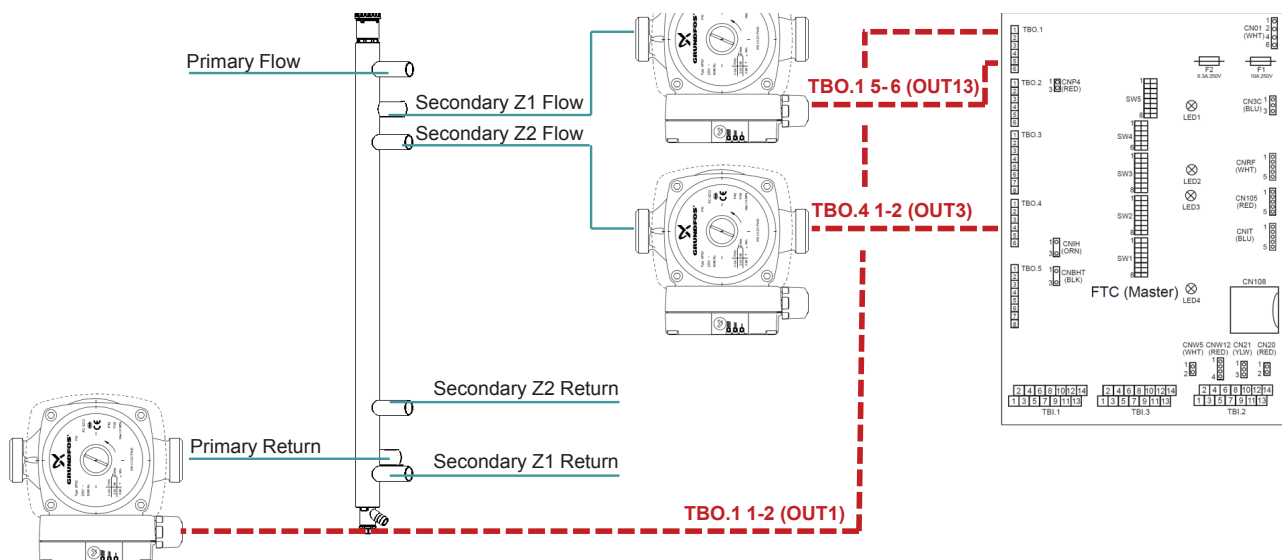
Primary Flow

Secondary Z1 Flow

Secondary Z2 Flow

TBO.1 5-6 (OUT13)

TBO.4 1-2 (OUT3)

Secondary Z2 Return

Primary Return

Secondary Z1 Return

TBO.1 1-2 (OUT1)

GRUNDFOS

TBO.1
1
2
3
4
5
6

TBO.2
1
2
3
4
5
6

CNP4 (RED)

TBO.3
1
2
3
4
5
6
7
8

TBO.4
1
2
3
4
5
6

CNIH (ORN)

CNBHT (BLK)

TBO.5
1
2
3
4
5
6
7
8

SW5

SW4

SW3

SW2

SW1

LED1

LED2

LED3

LED4

FTC (Master)

CN01 (WHT)

F2 6.3A 250V

F1 10A 250V

CN3C (BLU)

CNRF (WHT)

CN105 (RED)

CNIT (BLU)

CN108

CNW5 (WHT)

CNW12 (RED)

CN21 (YLW)

CN20 (RED)

| 2 | 4 | 6 | 8 | 10 | 12 | 14 |
|---|---|---|---|---|---|---|
| 1 | 3 | 5 | 7 | 9 | 11 | 13 |

TBI.1

| 2 | 4 | 6 | 8 | 10 | 12 | 14 |
|---|---|---|---|---|---|---|
| 1 | 3 | 5 | 7 | 9 | 11 | 13 |

TBI.3

| 2 | 4 | 6 | 8 | 10 | 12 | 14 |
|---|---|---|---|---|---|---|
| 1 | 3 | 5 | 7 | 9 | 11 | 13 |

TBI.2